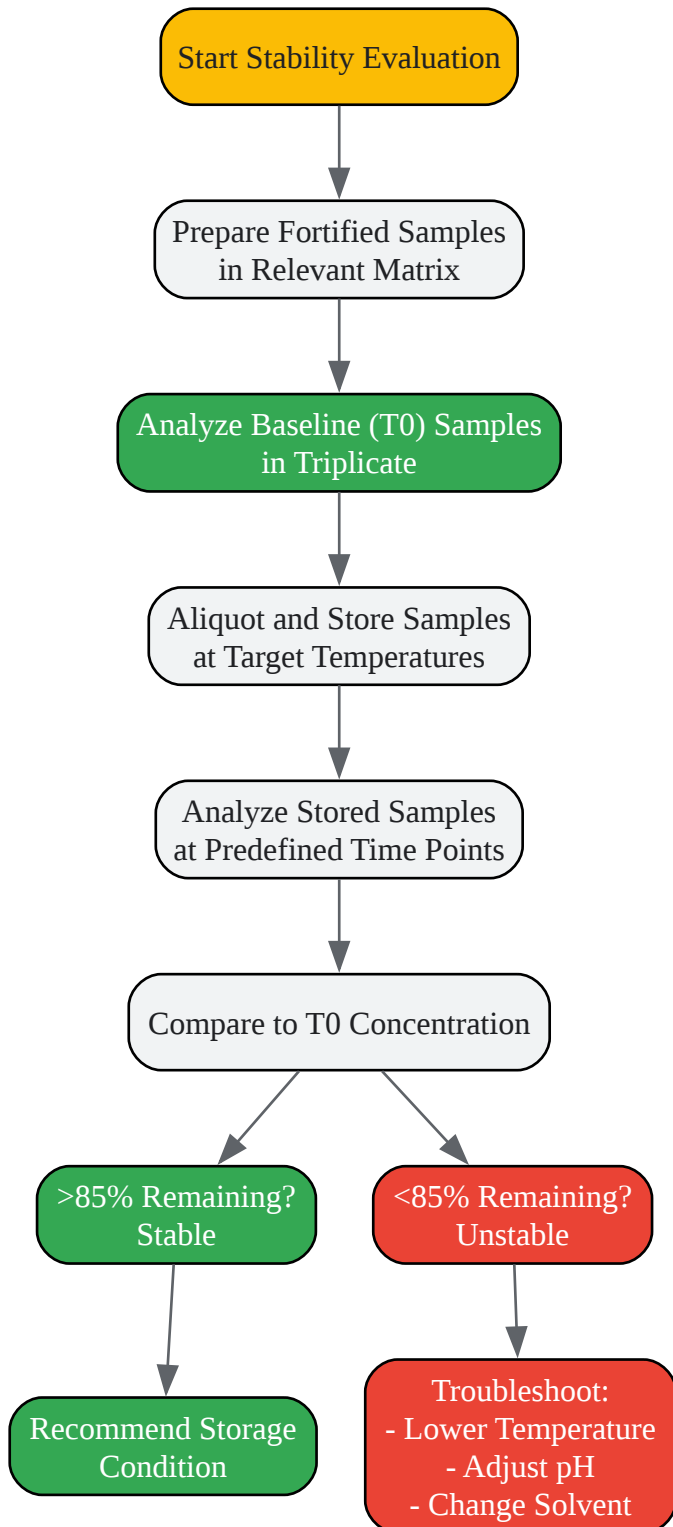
Start Stability Evaluation

Prepare Fortified Samples in Relevant Matrix

Analyze Baseline (T0) Samples in Triplicate

Aliquot and Store Samples at Target Temperatures

Analyze Stored Samples at Predefined Time Points

Compare to T0 Concentration

>85% Remaining? Stable

<85% Remaining? Unstable

Recommend Storage Condition

Troubleshoot:
- Lower Temperature
- Adjust pH
- Change Solvent